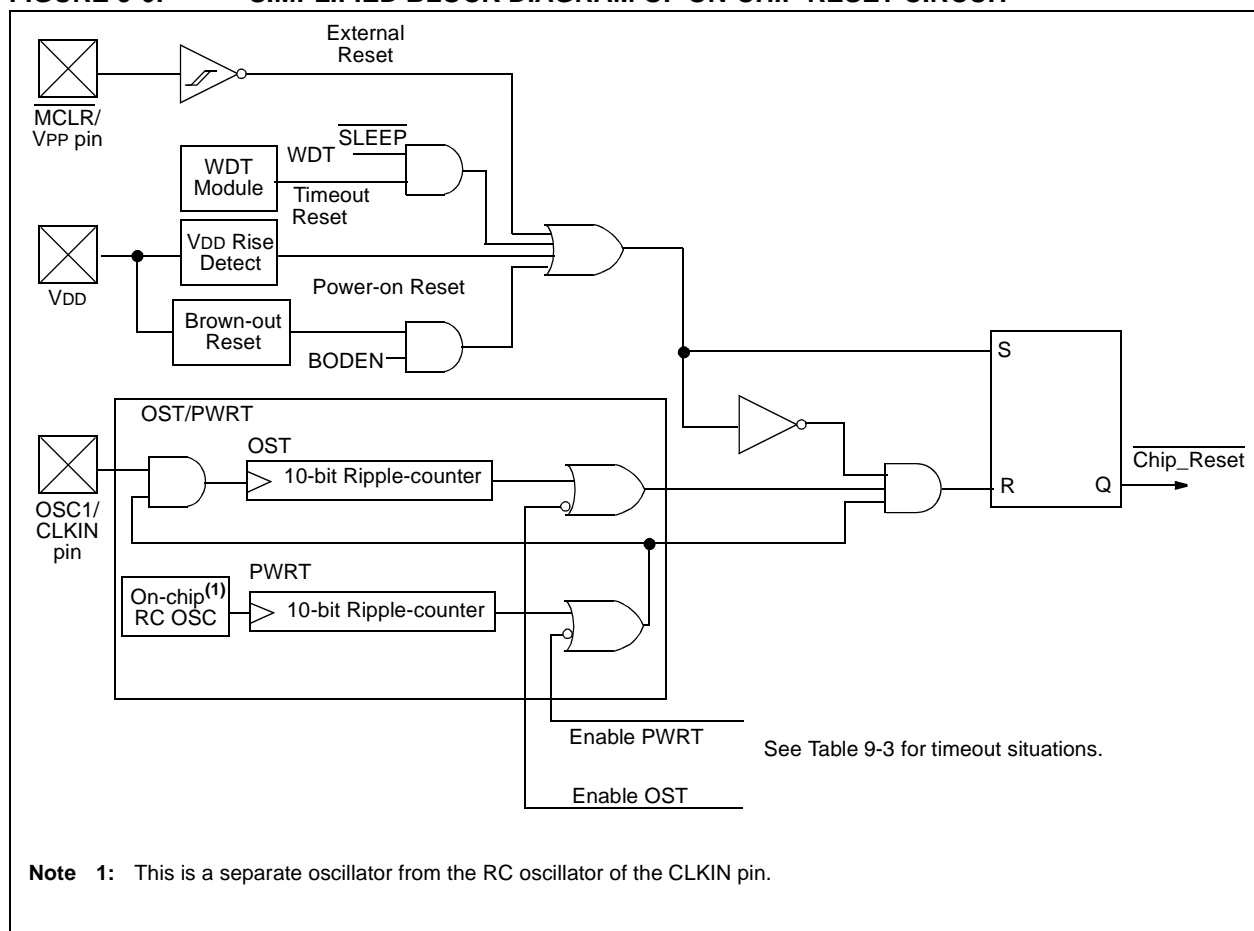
External Reset

$\overline{MCLR}$/ VPP pin

WDT Module

WDT $\overline{SLEEP}$

Timeout Reset

VDD Rise Detect

VDD

Power-on Reset

Brown-out Reset

BODEN

S

OST/PWRT

OST

10-bit Ripple-counter

OSC1/ CLKIN pin

R

Q

$\overline{Chip\_Reset}$

PWRT

On-chip$^{(1)}$ RC OSC

10-bit Ripple-counter

Enable PWRT

See Table 9-3 for timeout situations.

Enable OST

**Note 1:** This is a separate oscillator from the RC oscillator of the CLKIN pin.